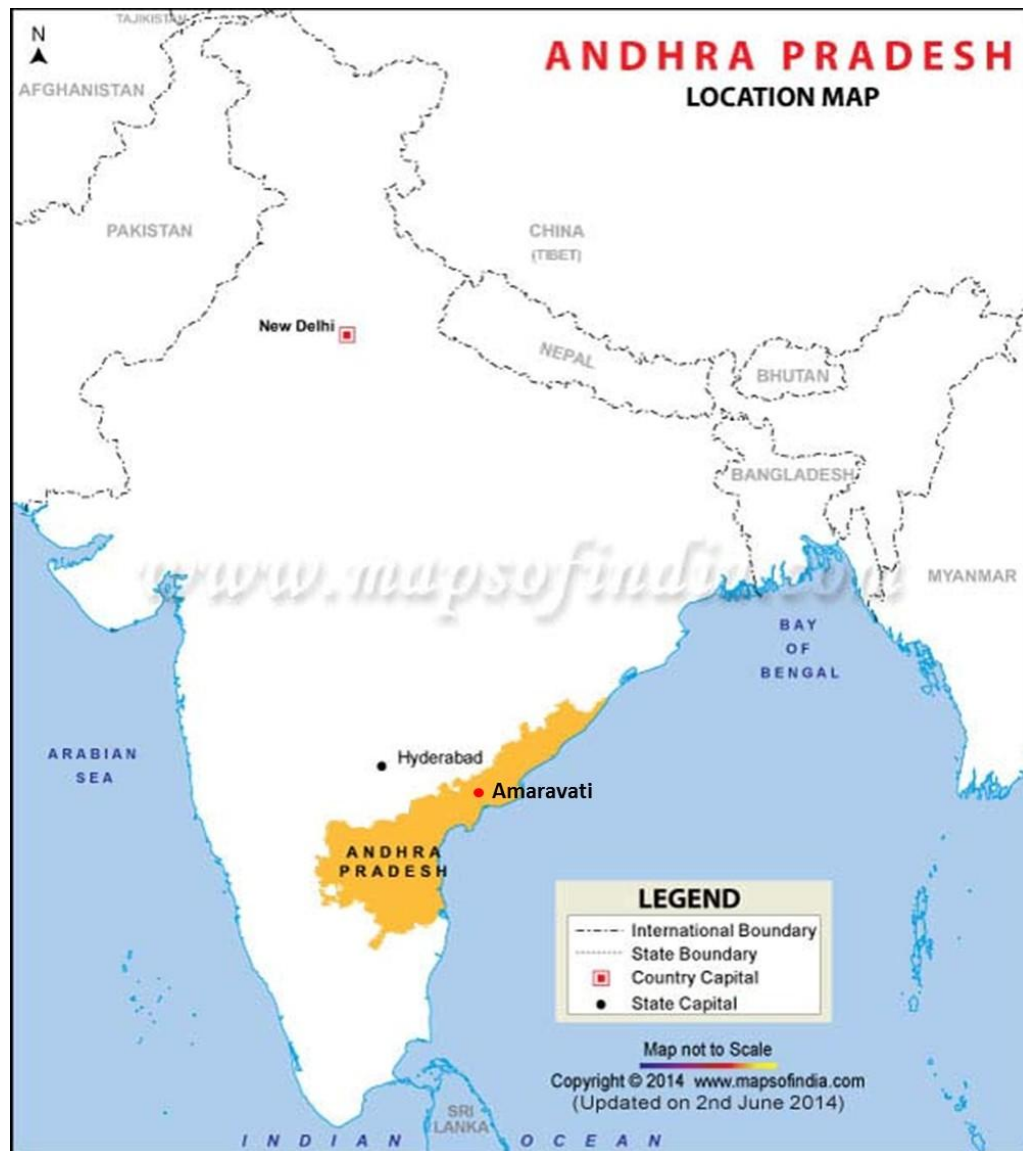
ANDHRA PRADESH
LOCATION MAP

N

TAJIKISTAN

AFGHANISTAN

PAKISTAN

CHINA
(TIBET)

New Delhi

NEPAL

BHUTAN

BANGLADESH

www.mapsofindia.com

MYANMAR

BAY OF BENGAL

ARABIAN SEA

Hyderabad

Amaravati

ANDHRA PRADESH

LEGEND
International Boundary
State Boundary
Country Capital
State Capital

Map not to Scale
Copyright © 2014 www.mapsofindia.com
(Updated on 2nd June 2014)

SRI LANKA

INDIAN OCEAN